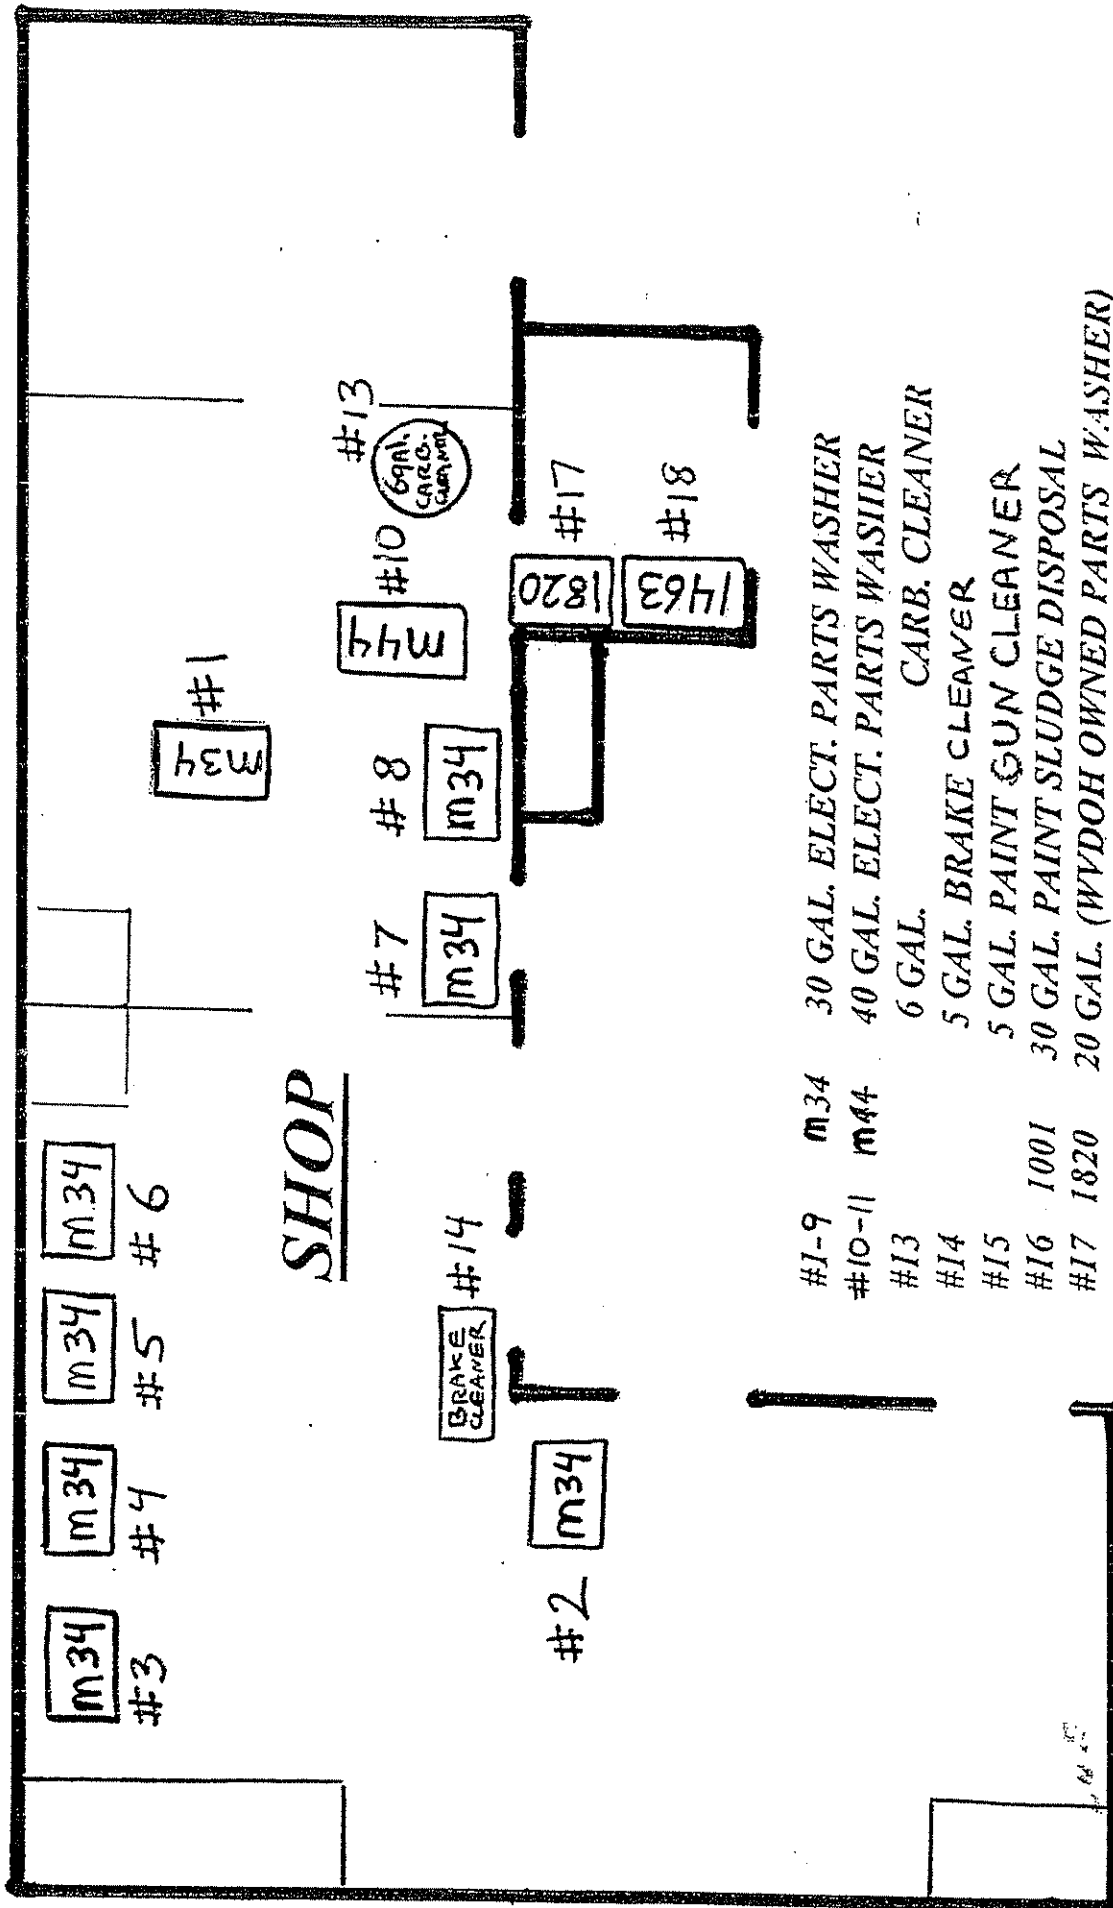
SHOP

m34
#3

m34
#4

m34
#5

m34
#6

#2
m34

BRAKE CLEANER
#14

#7
m34

#8
m34

m34
#1

m44
#10

#13
6gal. CARB. CLEANER

1820
#17

1463
#18

#1-9 m34 30 GAL. ELECT. PARTS WASHER
#10-11 m44 40 GAL. ELECT. PARTS WASHER
#13 6 GAL. CARB. CLEANER
#14 5 GAL. BRAKE CLEANER
#15 5 GAL. PAINT GUN CLEANER
#16 1001 30 GAL. PAINT SLUDGE DISPOSAL
#17 1820 20 GAL. (WVDOH OWNED PARTS WASHER)